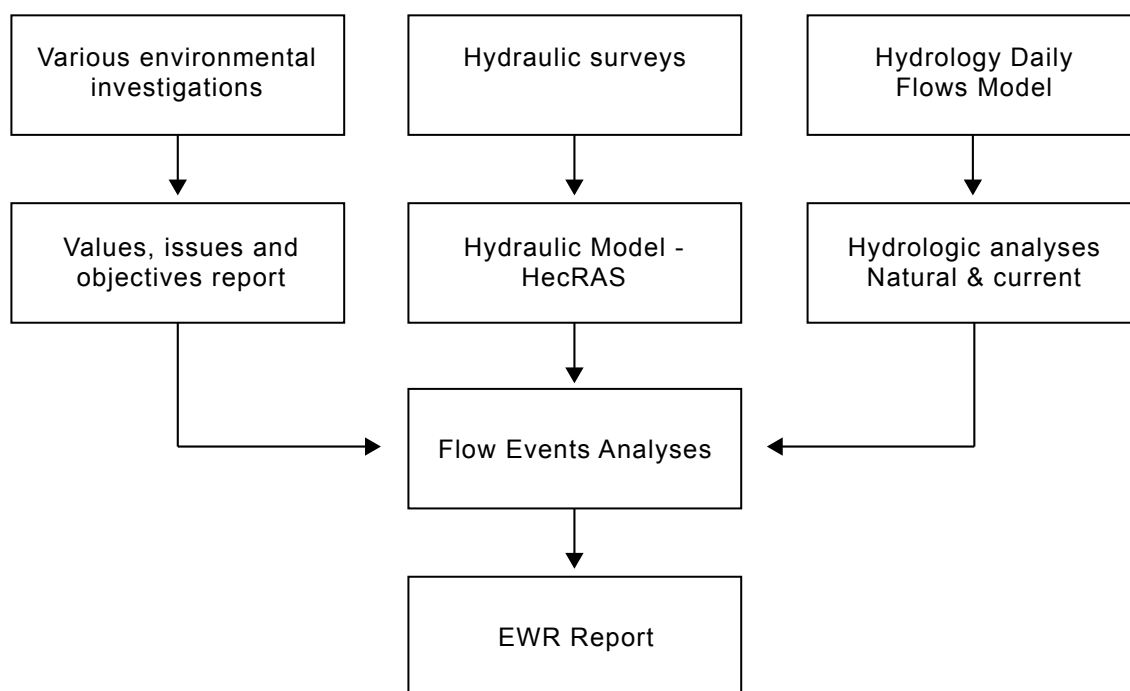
Various environmental investigations

Hydraulic surveys

Hydrology Daily Flows Model

Values, issues and objectives report

Hydraulic Model - HecRAS

Hydrologic analyses Natural & current

Flow Events Analyses

EWR Report